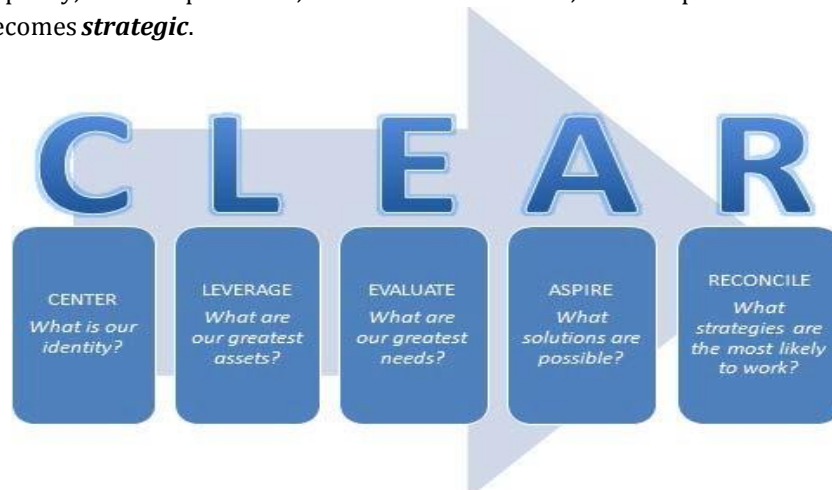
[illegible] becomes ***strategic***.

C L E A R

CENTER
*What is our identity?*

LEVERAGE
*What are our greatest assets?*

EVALUATE
*What are our greatest needs?*

ASPIRE
*What solutions are possible?*

RECONCILE
*What strategies are the most likely to work?*